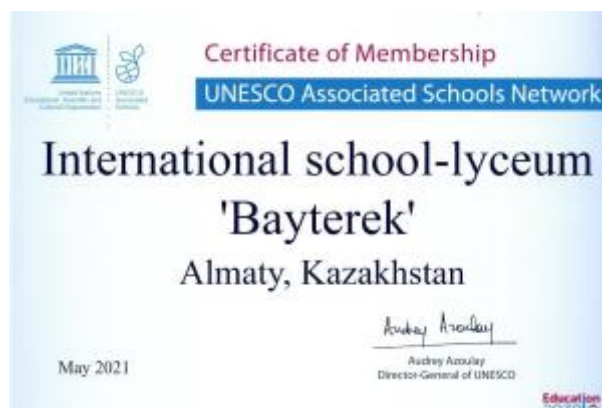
United Nations Educational, Scientific and Cultural Organization

UNESCO Associated Schools

Certificate of Membership

UNESCO Associated Schools Network

International school-lyceum 'Bayterek'

Almaty, Kazakhstan

Audrey Azoulay

Audrey Azoulay
Director-General of UNESCO

May 2021

Education